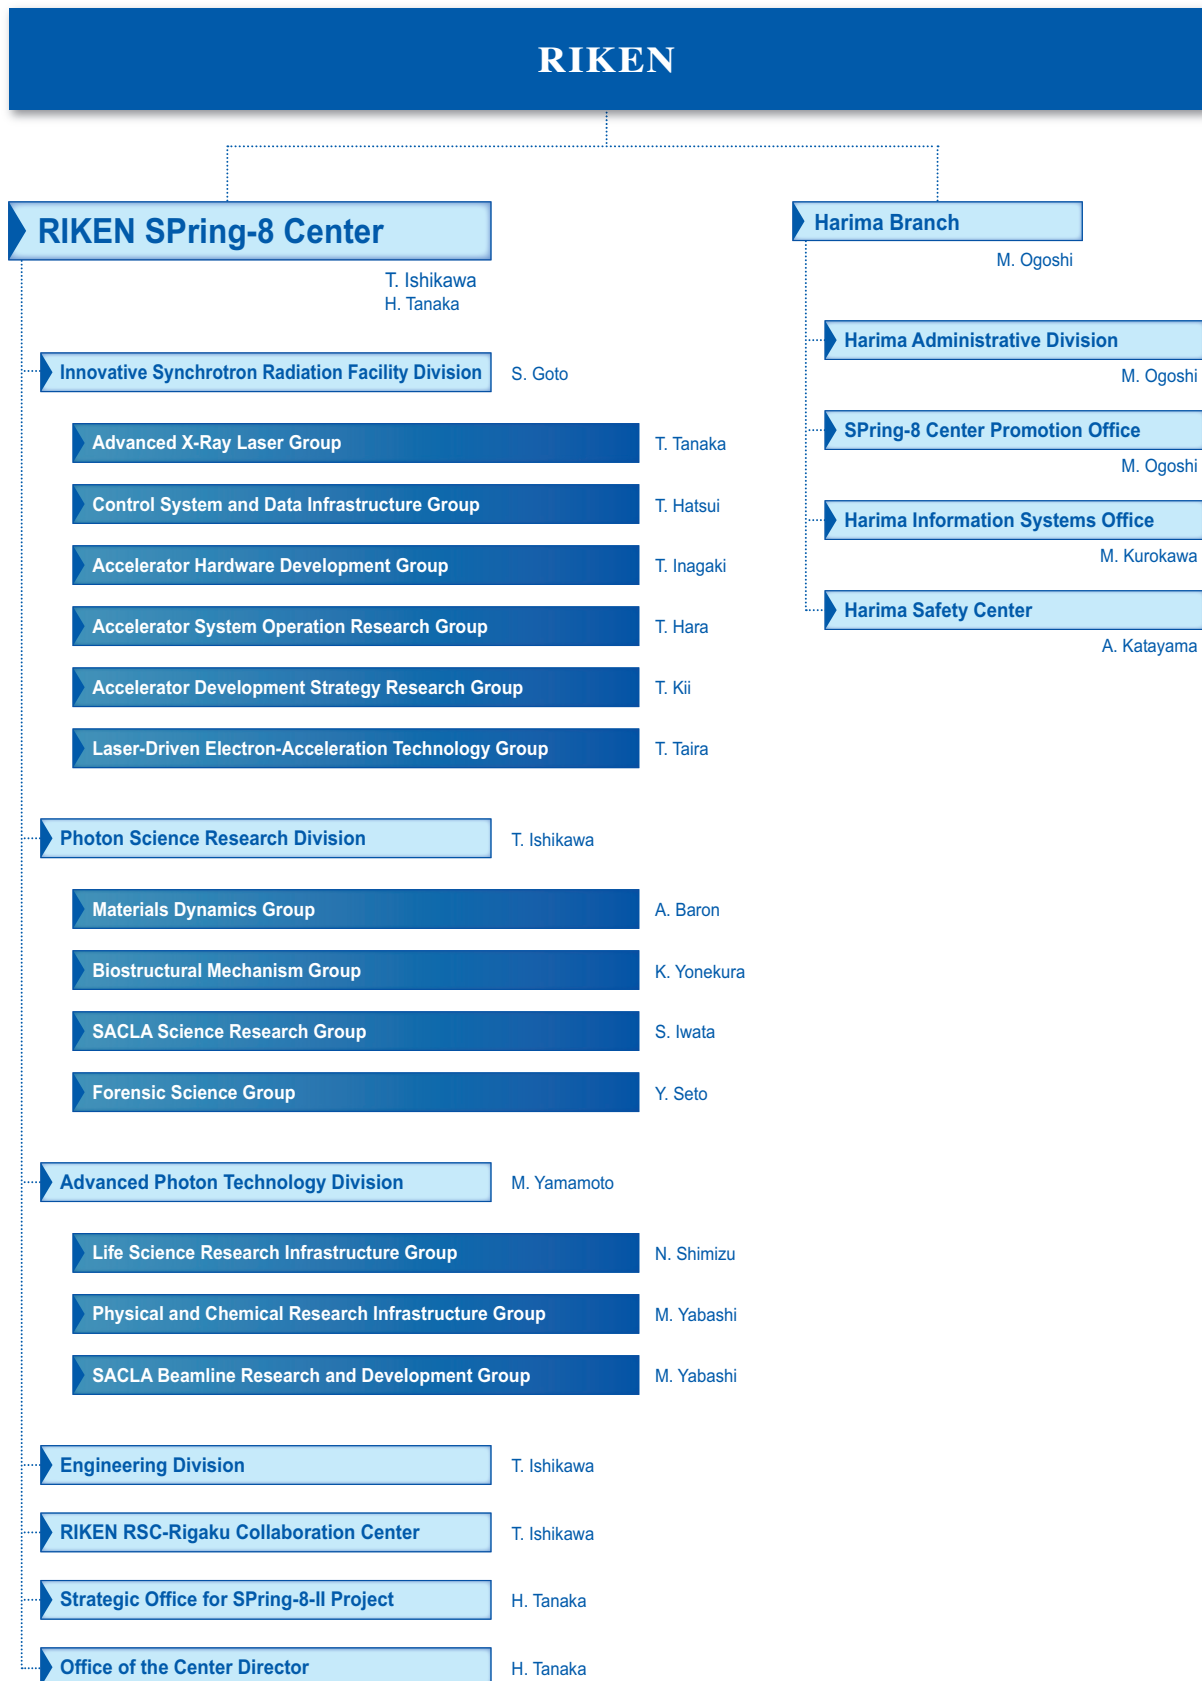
RIKEN

RIKEN SPring-8 Center

T. Ishikawa
H. Tanaka

Innovative Synchrotron Radiation Facility Division S. Goto

Advanced X-Ray Laser Group T. Tanaka

Control System and Data Infrastructure Group T. Hatsui

Accelerator Hardware Development Group T. Inagaki

Accelerator System Operation Research Group T. Hara

Accelerator Development Strategy Research Group T. Kii

Laser-Driven Electron-Acceleration Technology Group T. Taira

Photon Science Research Division T. Ishikawa

Materials Dynamics Group A. Baron

Biostructural Mechanism Group K. Yonekura

SACLA Science Research Group S. Iwata

Forensic Science Group Y. Seto

Advanced Photon Technology Division M. Yamamoto

Life Science Research Infrastructure Group N. Shimizu

Physical and Chemical Research Infrastructure Group M. Yabashi

SACLA Beamline Research and Development Group M. Yabashi

Engineering Division T. Ishikawa

RIKEN RSC-Rigaku Collaboration Center T. Ishikawa

Strategic Office for SPring-8-II Project H. Tanaka

Office of the Center Director H. Tanaka

Harima Branch

M. Ogoshi

Harima Administrative Division

M. Ogoshi

SPring-8 Center Promotion Office

M. Ogoshi

Harima Information Systems Office

M. Kurokawa

Harima Safety Center

A. Katayama